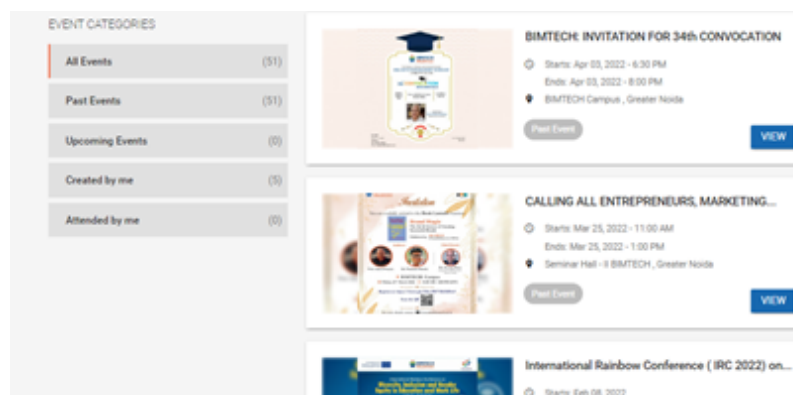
EVENT CATEGORIES

All Events (51)

Past Events (51)

Upcoming Events (0)

Created by me (5)

Attended by me (0)

BIMTECH: INVITATION FOR 34th CONVOCATION

Starts: Apr 03, 2022 - 6:30 PM

Ends: Apr 03, 2022 - 8:00 PM

BIMTECH Campus , Greater Noida

Past Event

VIEW

CALLING ALL ENTREPRENEURS, MARKETING...

Starts: Mar 25, 2022 - 11:00 AM

Ends: Mar 25, 2022 - 1:00 PM

Seminar Hall - II BIMTECH , Greater Noida

Past Event

VIEW

International Rainbow Conference ( IRC 2022) on...

Starts: Feb 08, 2022